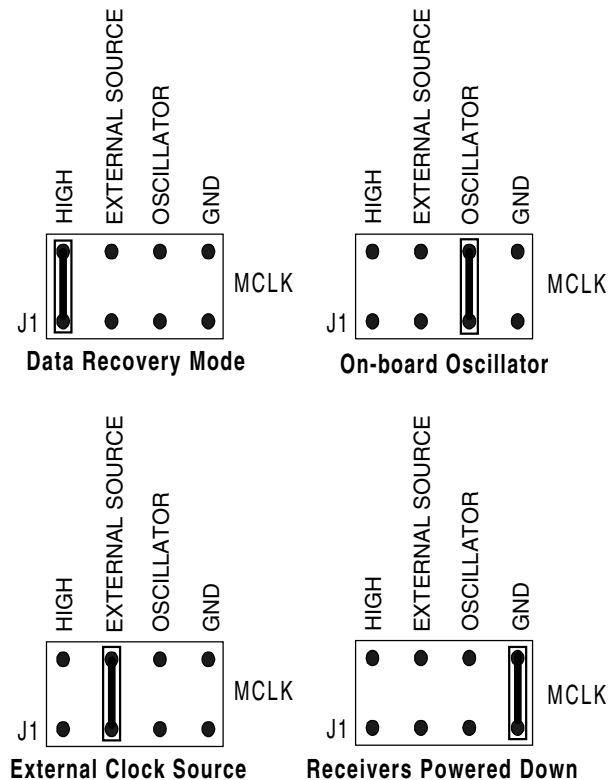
HIGH
EXTERNAL SOURCE
OSCILLATOR
GND
MCLK
J1
Data Recovery Mode

HIGH
EXTERNAL SOURCE
OSCILLATOR
GND
MCLK
J1
On-board Oscillator

HIGH
EXTERNAL SOURCE
OSCILLATOR
GND
MCLK
J1
External Clock Source

HIGH
EXTERNAL SOURCE
OSCILLATOR
GND
MCLK
J1
Receivers Powered Down